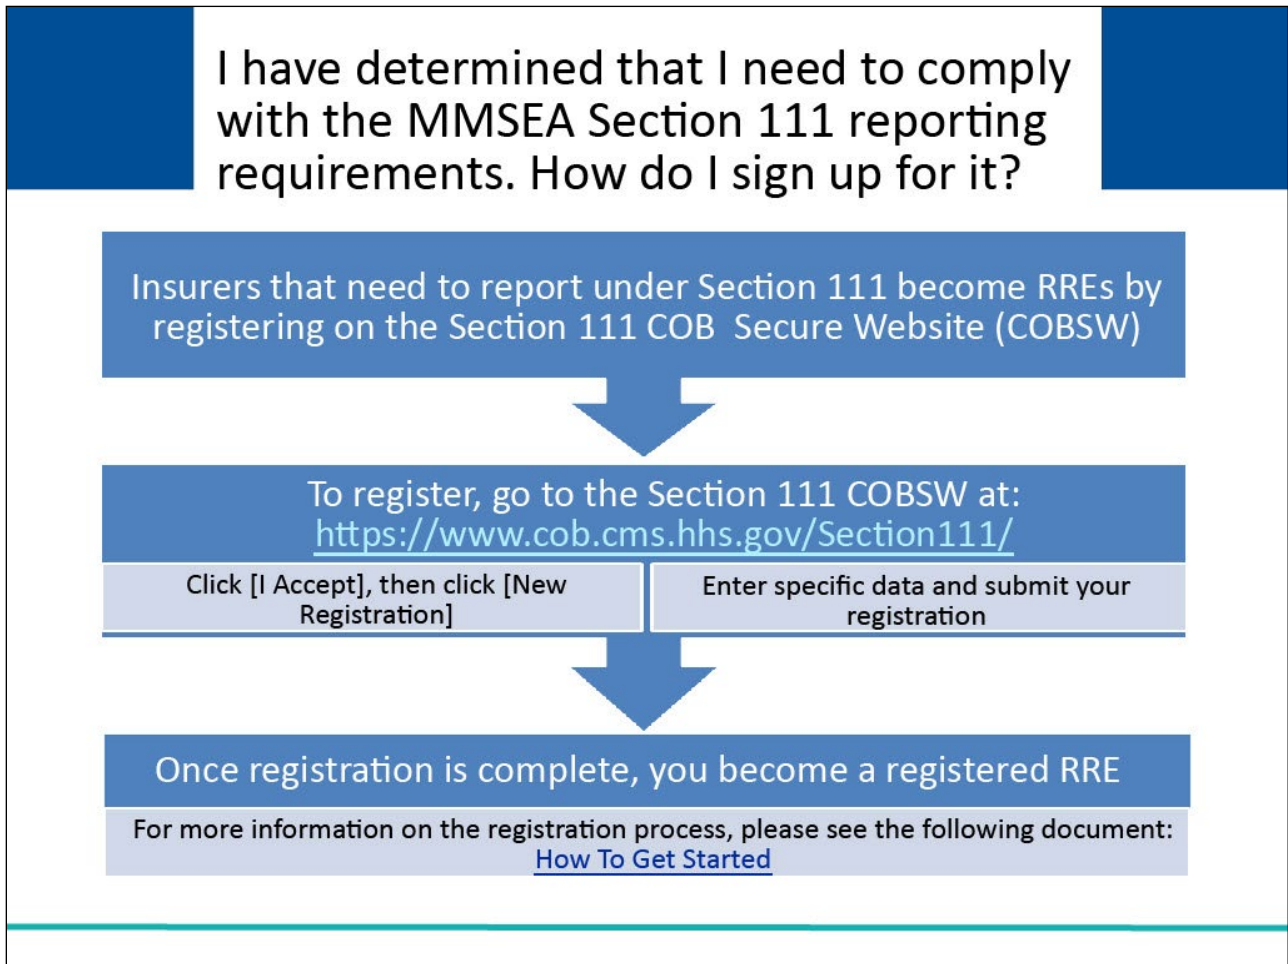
I have determined that I need to comply with the MMSEA Section 111 reporting requirements. How do I sign up for it?

Insurers that need to report under Section 111 become RREs by registering on the Section 111 COB Secure Website (COBSW)

To register, go to the Section 111 COBSW at: https://www.cob.cms.hhs.gov/Section111/

Click [I Accept], then click [New Registration]

Enter specific data and submit your registration

Once registration is complete, you become a registered RRE

For more information on the registration process, please see the following document: How To Get Started